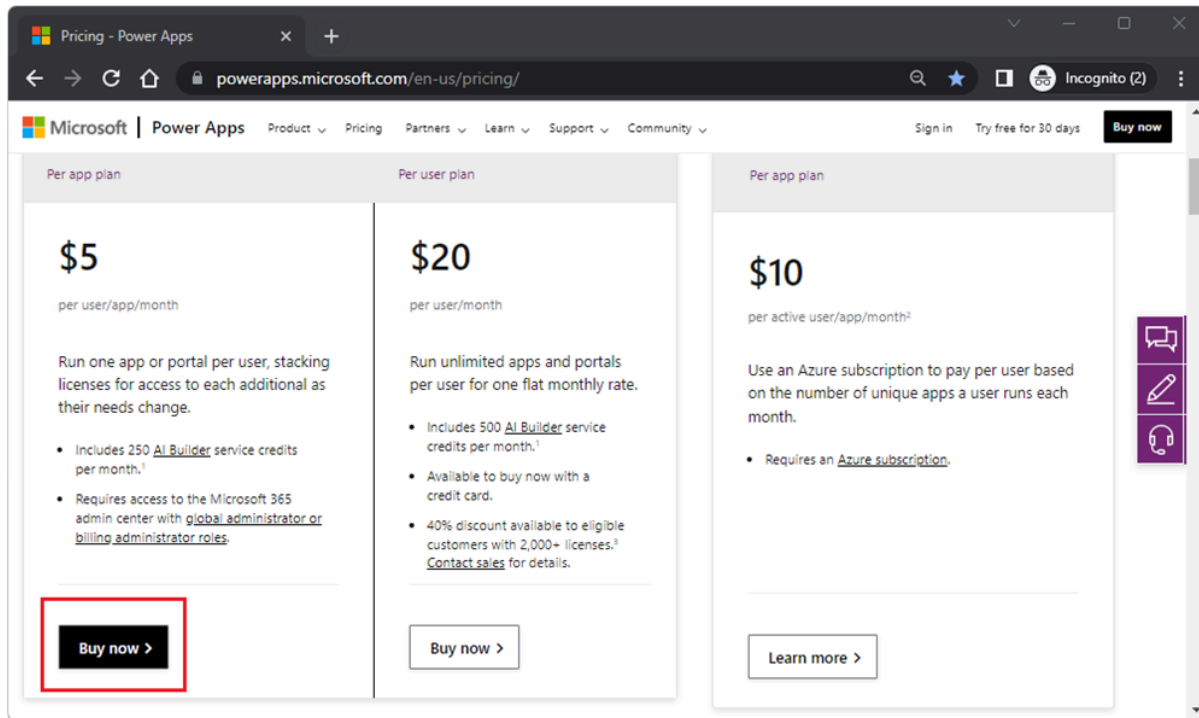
Pricing - Power Apps

powerapps.microsoft.com/en-us/pricing/

Incognito (2)

Microsoft | Power Apps Product Pricing Partners Learn Support Community Sign in Try free for 30 days Buy now

Per app plan

$5

per user/app/month

Run one app or portal per user, stacking licenses for access to each additional as their needs change.

- Includes 250 AI Builder service credits per month.$^1$
- Requires access to the Microsoft 365 admin center with global administrator or billing administrator roles.

Buy now >

Per user plan

$20

per user/month

Run unlimited apps and portals per user for one flat monthly rate.

- Includes 500 AI Builder service credits per month.$^1$
- Available to buy now with a credit card.
- 40% discount available to eligible customers with 2,000+ licenses.$^3$ Contact sales for details.

Buy now >

Per app plan

$10

per active user/app/month$^2$

Use an Azure subscription to pay per user based on the number of unique apps a user runs each month.

- Requires an Azure subscription.

Learn more >